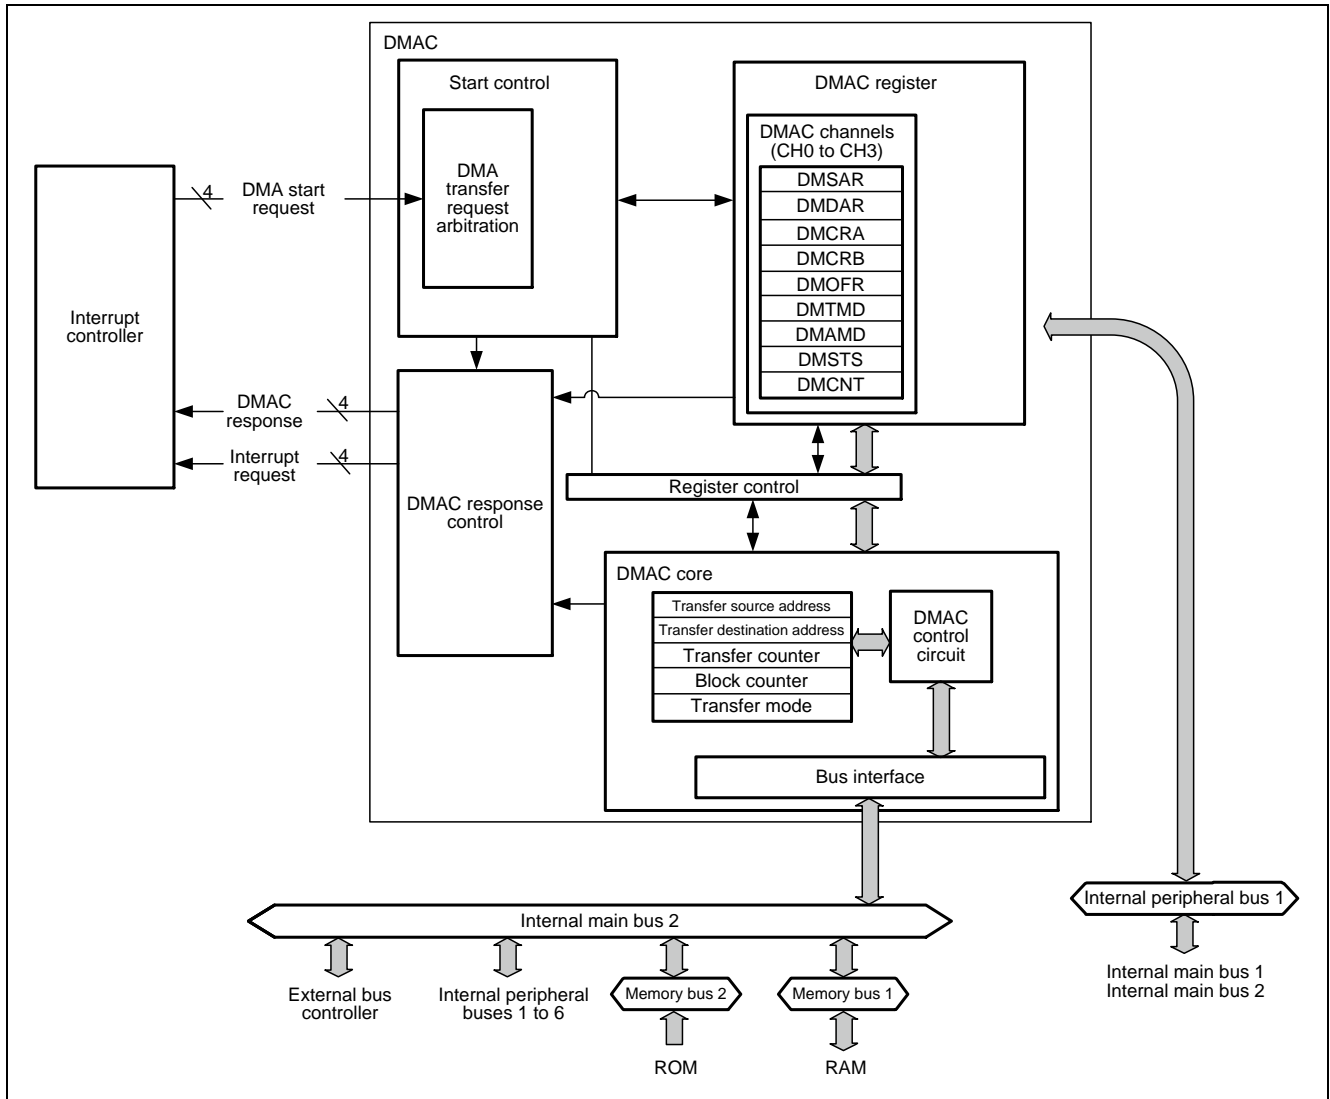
DMAC

Start control

DMA transfer request arbitration

DMAC register

DMAC channels (CH0 to CH3)

| DMSAR |
|---|
| DMDAR |
| DMCRA |
| DMCRB |
| DMOFR |
| DMTMD |
| DMAMD |
| DMSTS |
| DMCNT |

Interrupt controller

4

DMA start request

DMAC response

4

Interrupt request

4

DMAC response control

Register control

DMAC core

| Transfer source address |
|---|
| Transfer destination address |
| Transfer counter |
| Block counter |
| Transfer mode |

DMAC control circuit

Bus interface

Internal main bus 2

External bus controller

Internal peripheral buses 1 to 6

Memory bus 2

ROM

Memory bus 1

RAM

Internal peripheral bus 1

Internal main bus 1
Internal main bus 2